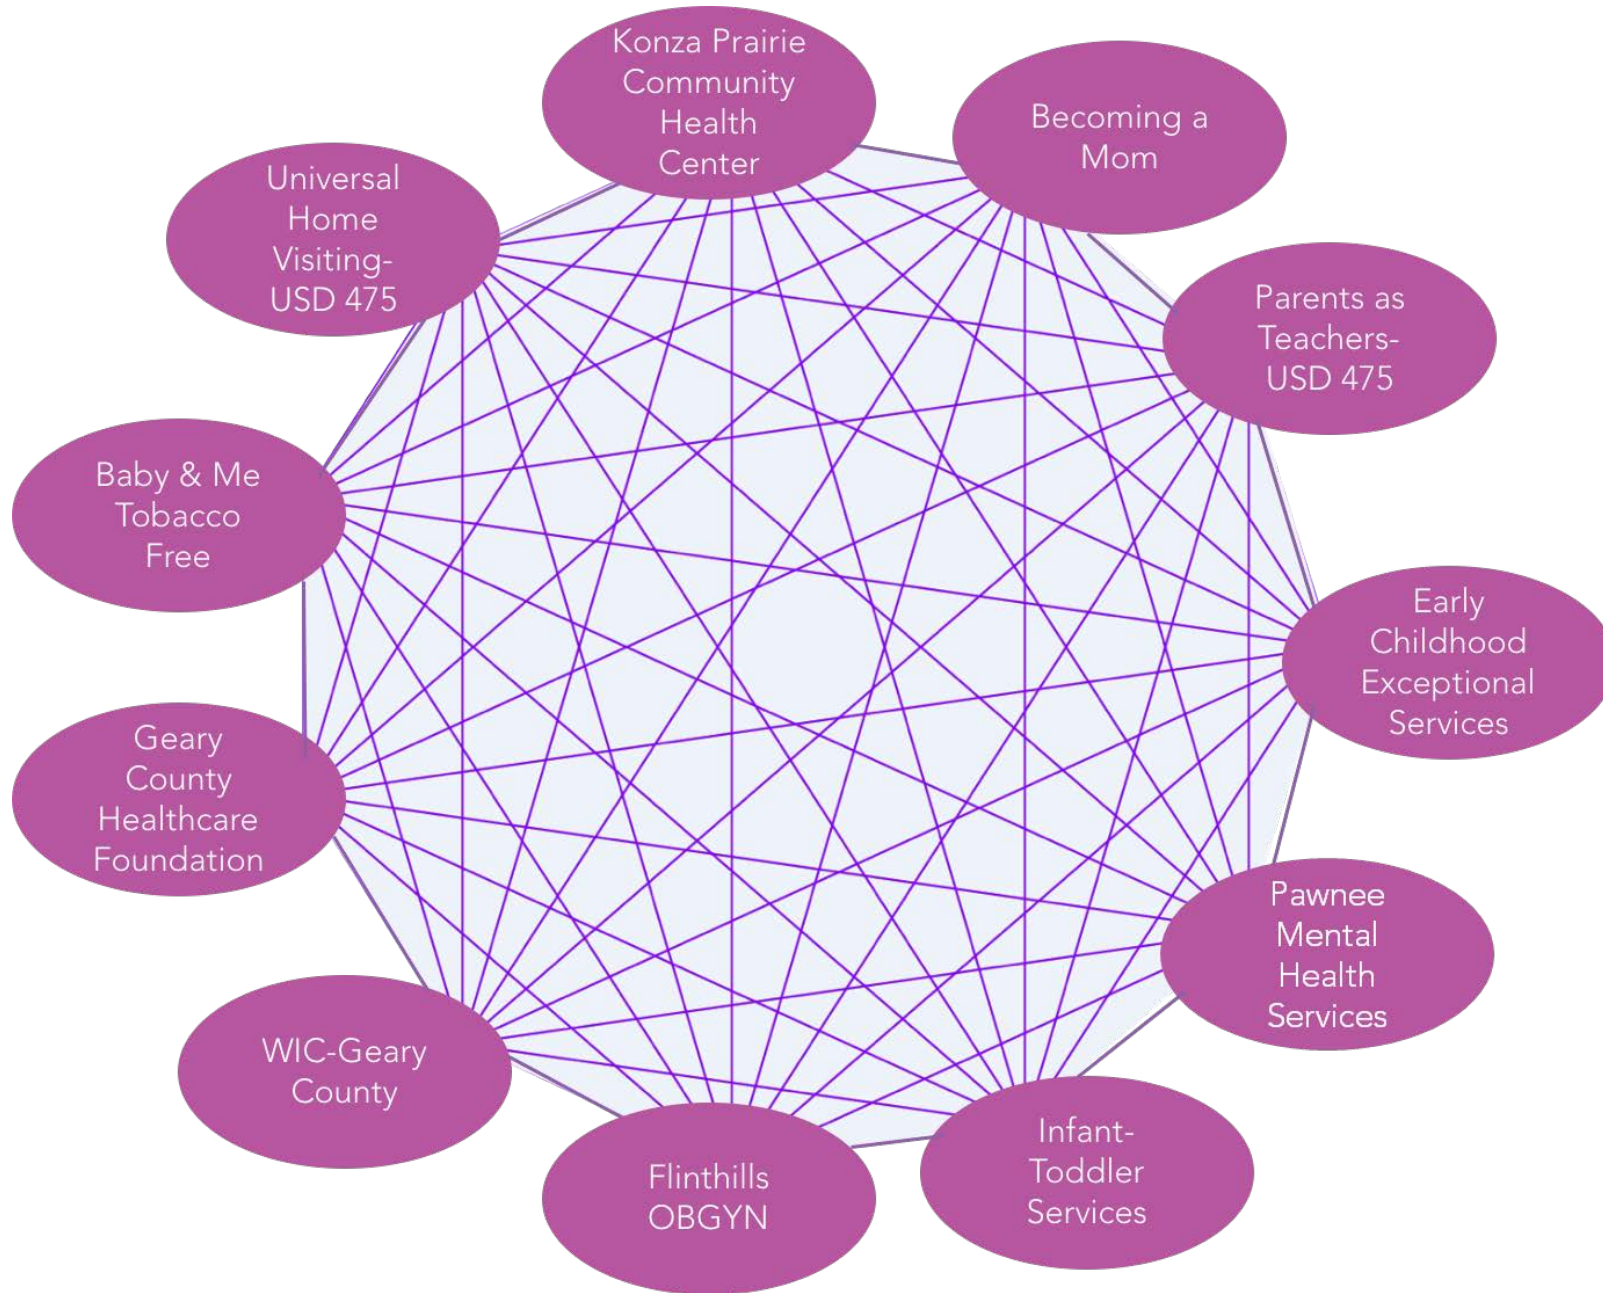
Konza Prairie Community Health Center

Becoming a Mom

Universal Home Visiting-USD 475

Parents as Teachers-USD 475

Baby & Me Tobacco Free

Early Childhood Exceptional Services

Geary County Healthcare Foundation

Pawnee Mental Health Services

WIC-Geary County

Flinthills OBGYN

Infant-Toddler Services